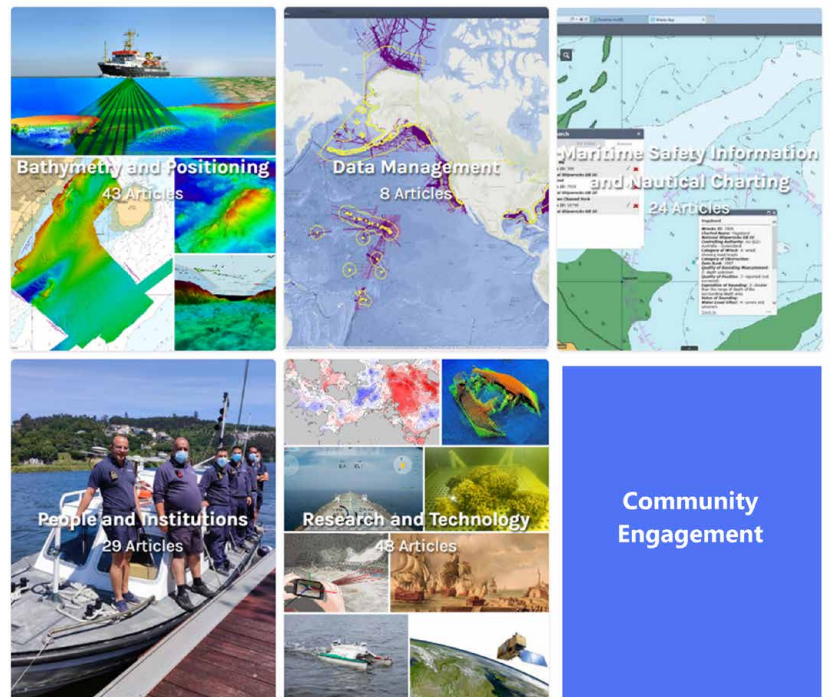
Bathymetry and Positioning
43 Articles

Data Management
8 Articles

Maritime Safety Information and Nautical Charting
24 Articles

People and Institutions
29 Articles

Research and Technology
48 Articles

Community Engagement